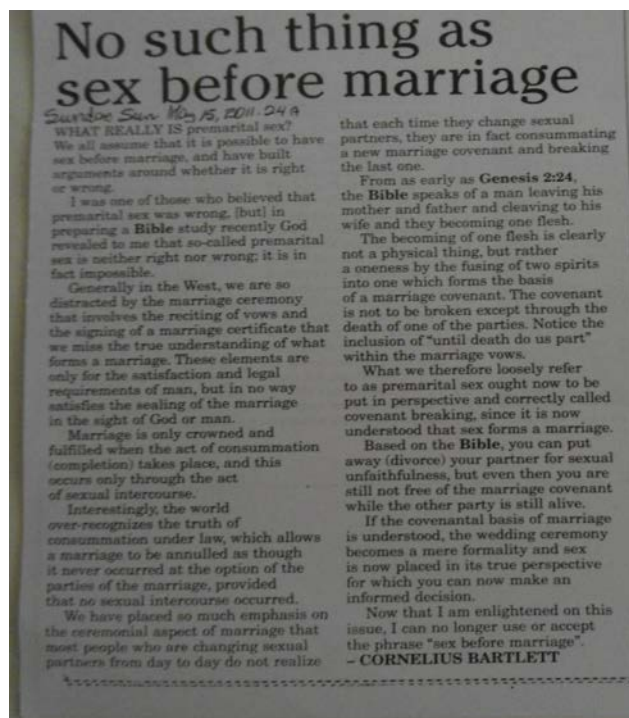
No such thing as sex before marriage

Sunday Sun May 15, 2011 · 24A

WHAT REALLY IS premarital sex? We all assume that it is possible to have sex before marriage, and have built arguments around whether it is right or wrong.

I was one of those who believed that premarital sex was wrong, [but] in preparing a Bible study recently God revealed to me that so-called premarital sex is neither right nor wrong; it is in fact impossible.

Generally in the West, we are so distracted by the marriage ceremony that involves the reciting of vows and the signing of a marriage certificate that we miss the true understanding of what forms a marriage. These elements are only for the satisfaction and legal requirements of man, but in no way satisfies the sealing of the marriage in the sight of God or man.

Marriage is only crowned and fulfilled when the act of consummation (completion) takes place, and this occurs only through the act of sexual intercourse.

Interestingly, the world over-recognizes the truth of consummation under law, which allows a marriage to be annulled as though it never occurred at the option of the parties of the marriage, provided that no sexual intercourse occurred.

We have placed so much emphasis on the ceremonial aspect of marriage that most people who are changing sexual partners from day to day do not realize that each time they change sexual partners, they are in fact consummating a new marriage covenant and breaking the last one.

From as early as Genesis 2:24, the Bible speaks of a man leaving his mother and father and cleaving to his wife and they becoming one flesh.

The becoming of one flesh is clearly not a physical thing, but rather a oneness by the fusing of two spirits into one which forms the basis of a marriage covenant. The covenant is not to be broken except through the death of one of the parties. Notice the inclusion of "until death do us part" within the marriage vows.

What we therefore loosely refer to as premarital sex ought now to be put in perspective and correctly called covenant breaking, since it is now understood that sex forms a marriage.

Based on the Bible, you can put away (divorce) your partner for sexual unfaithfulness, but even then you are still not free of the marriage covenant while the other party is still alive.

If the covenantal basis of marriage is understood, the wedding ceremony becomes a mere formality and sex is now placed in its true perspective for which you can now make an informed decision.

Now that I am enlightened on this issue, I can no longer use or accept the phrase "sex before marriage".
– CORNELIUS BARTLETT